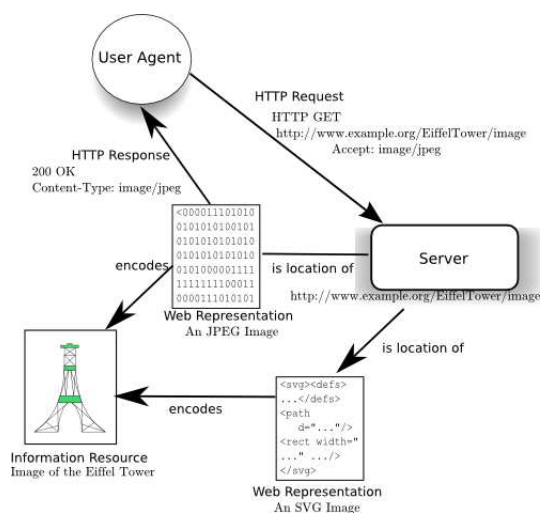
User Agent

HTTP Request
HTTP GET
http://www.example.org/EiffelTower/image
Accept: image/jpeg

HTTP Response
200 OK
Content-Type: image/jpeg

<000011101010
0101010100101
0101010101010
0101010101010
0101000001111
1111111100011
0000111010101

encodes

is location of

Server

http://www.example.org/EiffelTower/image

Web Representation
An JPEG Image

is location of

<svg><defs>
...</defs>
<path
d="..."/>
<rect width="
..." .../>
</svg>

encodes

Information Resource
Image of the Eiffel Tower

Web Representation
An SVG Image